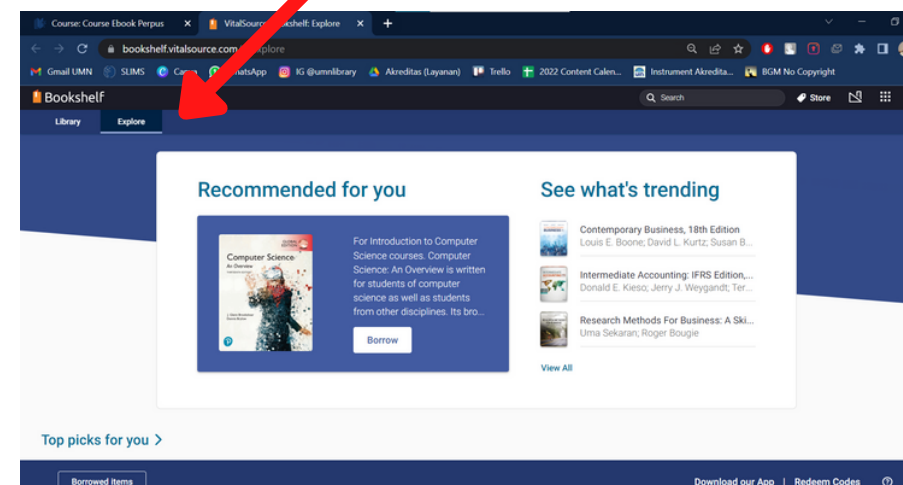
Course: Course Ebook Perpus
VitalSource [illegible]kshelf: Explore
bookshelf.vitalsource.com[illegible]plore
Gmail UMN
SLIMS
Ca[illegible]
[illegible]atsApp
IG @umnlibrary
Akreditas (Layanan)
Trello
2022 Content Calen...
Instrument Akredita...
BGM No Copyright
Bookshelf
Search
Store
Library
Explore

Recommended for you

Computer Science
An Overview

For Introduction to Computer Science courses. Computer Science: An Overview is written for students of computer science as well as students from other disciplines. Its bro...

Borrow

See what's trending

Contemporary Business, 18th Edition
Louis E. Boone; David L. Kurtz; Susan B...

Intermediate Accounting: IFRS Edition,...
Donald E. Kieso; Jerry J. Weygandt; Ter...

Research Methods For Business: A Ski...
Uma Sekaran; Roger Bougie

View All

Top picks for you >

Borrowed Items
Download our App | Redeem Codes